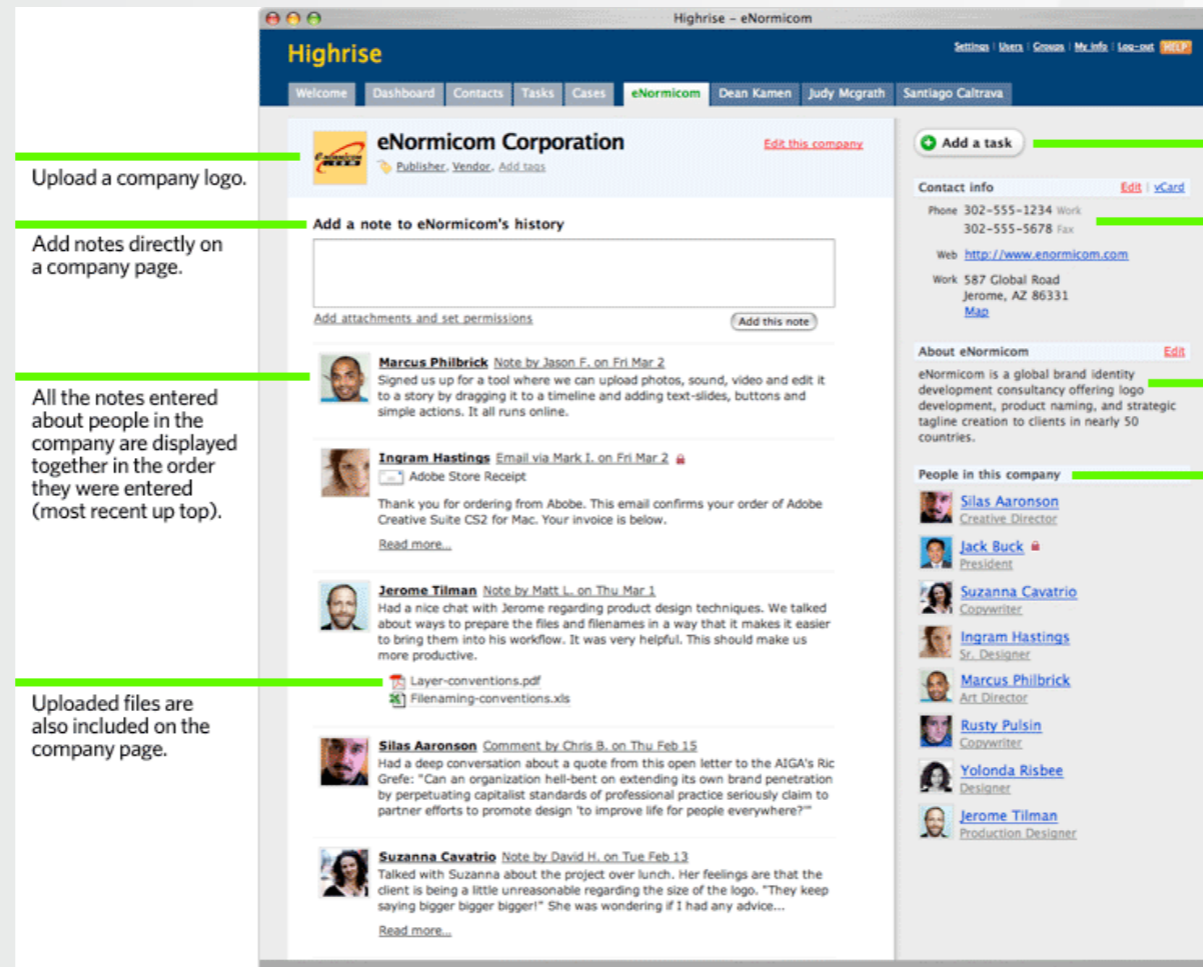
Highrise – eNormicom

Highrise

Settings | Users | Groups | My info | Log-out HELP

Welcome Dashboard Contacts Tasks Cases eNormicom Dean Kamen Judy Mcgrath Santiago Caltrava

Upload a company logo.

eNormicom Corporation

Edit this company

Publisher, Vendor, Add tags

Add notes directly on a company page.

Add a note to eNormicom's history

Add attachments and set permissions

Add this note

All the notes entered about people in the company are displayed together in the order they were entered (most recent up top).

Marcus Philbrick Note by Jason F. on Fri Mar 2
Signed us up for a tool where we can upload photos, sound, video and edit it to a story by dragging it to a timeline and adding text-slides, buttons and simple actions. It all runs online.

Ingram Hastings Email via Mark I. on Fri Mar 2
Adobe Store Receipt

Thank you for ordering from Abobe. This email confirms your order of Adobe Creative Suite CS2 for Mac. Your invoice is below.

Read more...

Jerome Tilman Note by Matt L. on Thu Mar 1
Had a nice chat with Jerome regarding product design techniques. We talked about ways to prepare the files and filenames in a way that it makes it easier to bring them into his workflow. It was very helpful. This should make us more productive.

Uploaded files are also included on the company page.

Layer-conventions.pdf
Filenaming-conventions.xls

Silas Aaronson Comment by Chris B. on Thu Feb 15
Had a deep conversation about a quote from this open letter to the AIGA's Ric Grefe: "Can an organization hell-bent on extending its own brand penetration by perpetuating capitalist standards of professional practice seriously claim to partner efforts to promote design 'to improve life for people everywhere?'"

Suzanna Cavatrio Note by David H. on Tue Feb 13
Talked with Suzanna about the project over lunch. Her feelings are that the client is being a little unreasonable regarding the size of the logo. "They keep saying bigger bigger bigger!" She was wondering if I had any advice...

Read more...

Add a task

Contact info Edit | vCard

Phone 302-555-1234 Work
302-555-5678 Fax

Web http://www.enormicom.com

Work 587 Global Road
Jerome, AZ 86331
Map

About eNormicom Edit

eNormicom is a global brand identity development consultancy offering logo development, product naming, and strategic tagline creation to clients in nearly 50 countries.

People in this company

Silas Aaronson
Creative Director

Jack Buck
President

Suzanna Cavatrio
Copywriter

Ingram Hastings
Sr. Designer

Marcus Philbrick
Art Director

Rusty Pulsin
Copywriter

Yolonda Risbee
Designer

Jerome Tilman
Production Designer